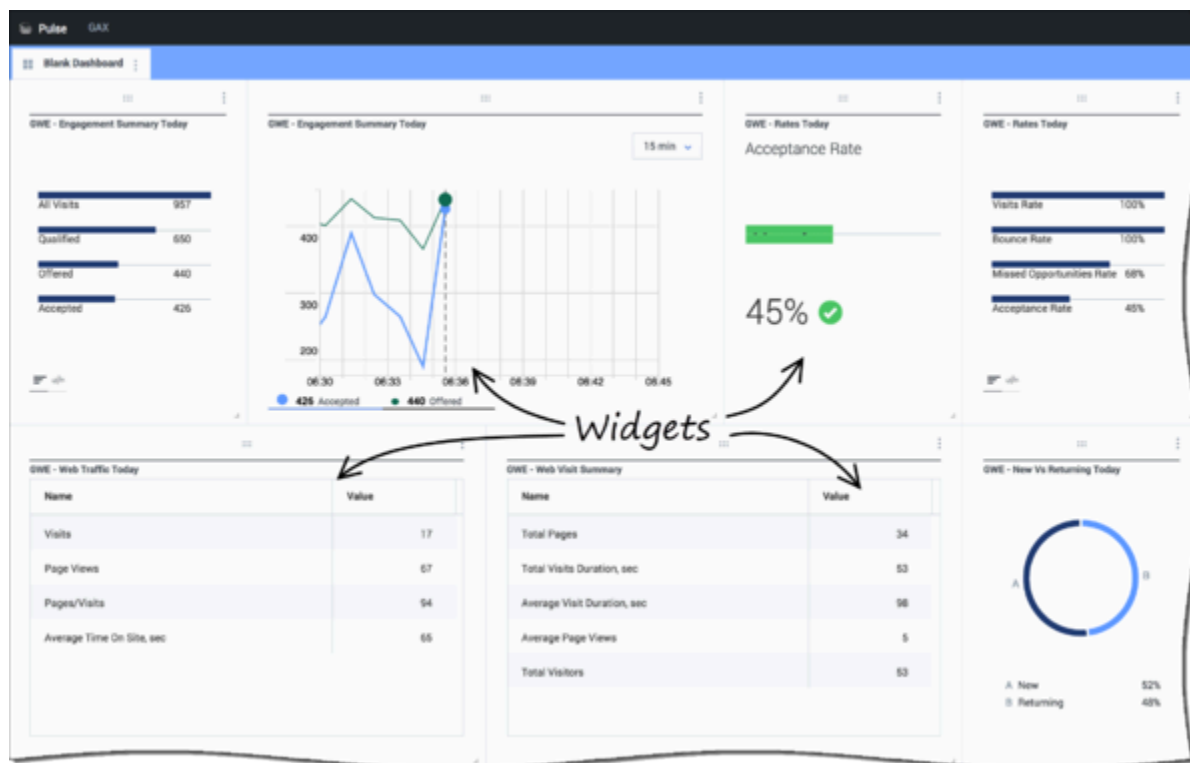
Pulse GAX

Blank Dashboard

GWE - Engagement Summary Today

All Visits 957
Qualified 650
Offered 440
Accepted 426

GWE - Engagement Summary Today

15 min

400
300
200

06:30 06:33 06:36 06:39 06:42 06:45

426 Accepted 440 Offered

GWE - Rates Today

Acceptance Rate

45%

GWE - Rates Today

Visits Rate 100%
Bounce Rate 100%
Missed Opportunities Rate 68%
Acceptance Rate 45%

Widgets

GWE - Web Traffic Today

| Name | Value |
|---|---|
| Visits | 17 |
| Page Views | 67 |
| Pages/Visits | 94 |
| Average Time On Site, sec | 65 |

GWE - Web Visit Summary

| Name | Value |
|---|---|
| Total Pages | 34 |
| Total Visits Duration, sec | 53 |
| Average Visit Duration, sec | 98 |
| Average Page Views | 5 |
| Total Visitors | 53 |

GWE - New Vs Returning Today

A B

A New 52%
B Returning 48%